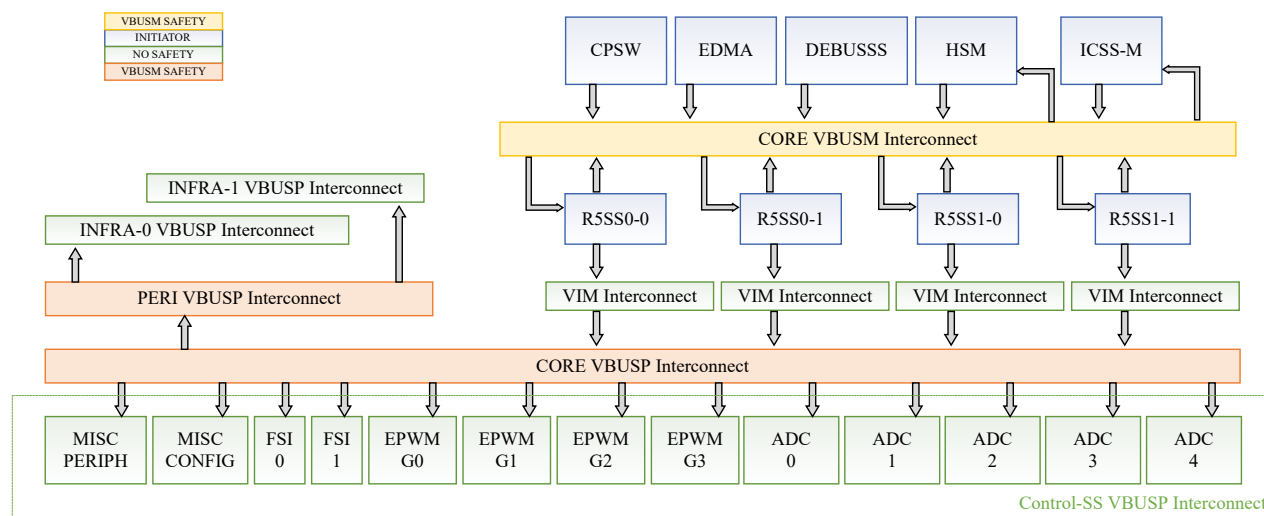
VBUSM SAFETY
INITIATOR
NO SAFETY
VBUSM SAFETY

CPSW
EDMA
DEBUSSS
HSM
ICSS-M

CORE VBUSM Interconnect

INFRA-1 VBUSP Interconnect
INFRA-0 VBUSP Interconnect

R5SS0-0
R5SS0-1
R5SS1-0
R5SS1-1

PERI VBUSP Interconnect

VIM Interconnect
VIM Interconnect
VIM Interconnect
VIM Interconnect

CORE VBUSP Interconnect

MISC PERIPH
MISC CONFIG
FSI 0
FSI 1
EPWM G0
EPWM G1
EPWM G2
EPWM G3
ADC 0
ADC 1
ADC 2
ADC 3
ADC 4

Control-SS VBUSP Interconnect